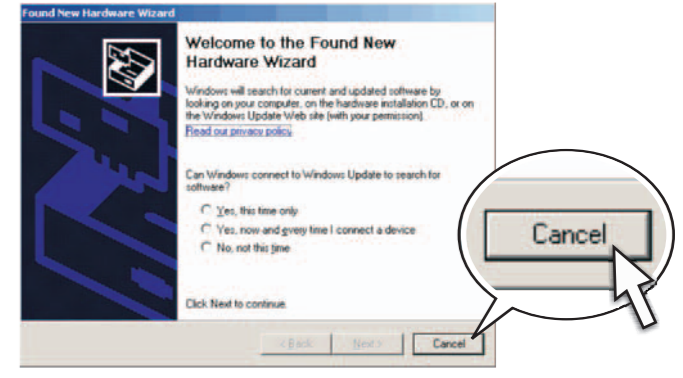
Found New Hardware Wizard

Welcome to the Found New Hardware Wizard

Windows will search for current and updated software by looking on your computer, on the hardware installation CD, or on the Windows Update Web site (with your permission).

Read our privacy policy

Can Windows connect to Windows Update to search for software?

Yes, this time only

Yes, now and every time I connect a device

No, not this time

Click Next to continue.

< Back

Next >

Cancel

Cancel